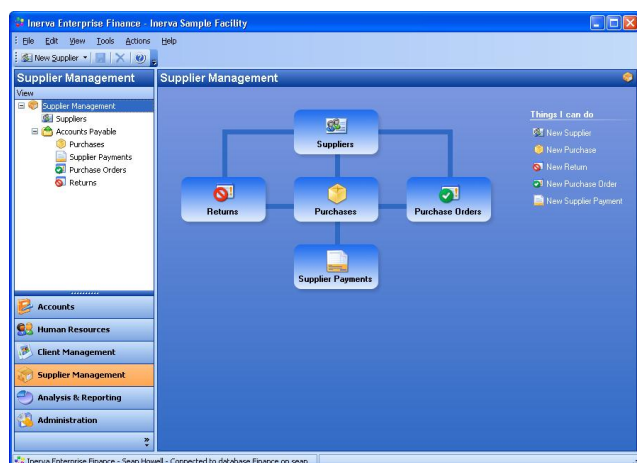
Inerva Enterprise Finance - Inerva Sample Facility

File Edit View Tools Actions Help

New Supplier

Supplier Management

View

Supplier Management
Suppliers
Accounts Payable
Purchases
Supplier Payments
Purchase Orders
Returns

Accounts
Human Resources
Client Management
Supplier Management
Analysis & Reporting
Administration

Supplier Management

Suppliers
Returns
Purchases
Purchase Orders
Supplier Payments

Things I can do
New Supplier
New Purchase
New Return
New Purchase Order
New Supplier Payment

Inerva Enterprise Finance - Sean Howell - Connected to database Finance on sean